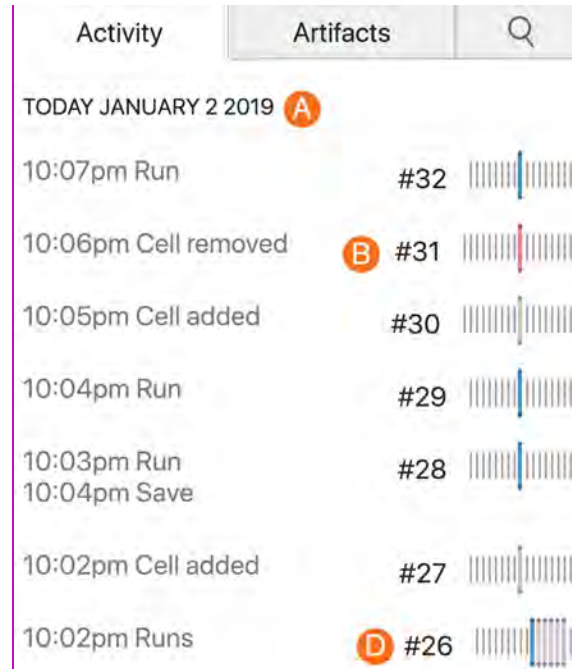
Activity Artifacts

TODAY JANUARY 2 2019 A

10:07pm Run #32

10:06pm Cell removed B #31

10:05pm Cell added #30

10:04pm Run #29

10:03pm Run
10:04pm Save #28

10:02pm Cell added #27

10:02pm Runs D #26